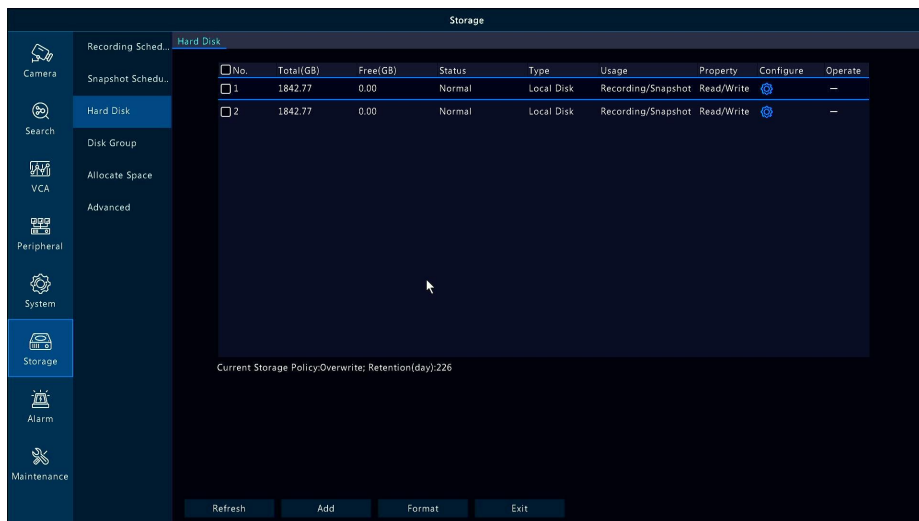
Storage

Camera
Search
VCA
Peripheral
System
Storage
Alarm
Maintenance

Recording Sched...
Snapshot Schedu..
Hard Disk
Disk Group
Allocate Space
Advanced

Hard Disk

| No. | Total(GB) | Free(GB) | Status | Type | Usage | Property | Configure | Operate |
|---|---|---|---|---|---|---|---|---|
| 1 | 1842.77 | 0.00 | Normal | Local Disk | Recording/Snapshot | Read/Write | | – |
| 2 | 1842.77 | 0.00 | Normal | Local Disk | Recording/Snapshot | Read/Write | | – |

Current Storage Policy:Overwrite; Retention(day):226

Refresh
Add
Format
Exit